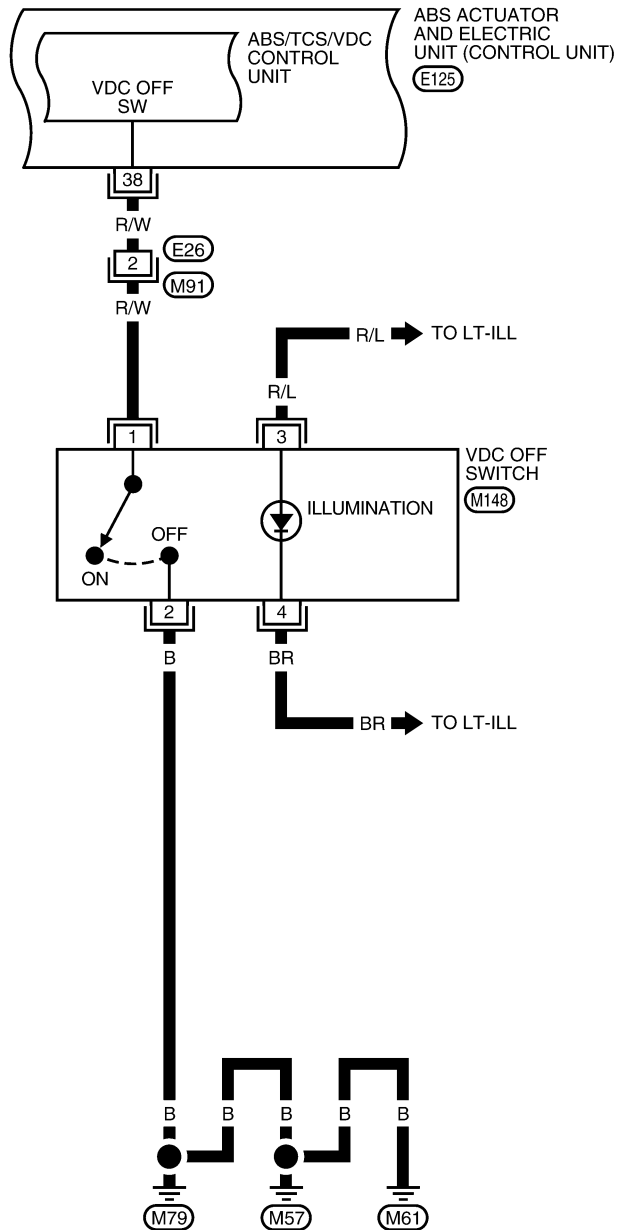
ABS ACTUATOR AND ELECTRIC UNIT (CONTROL UNIT)
E125

ABS/TCS/VDC CONTROL UNIT

VDC OFF SW

38

R/W

2
E26
M91

R/W

R/L
TO LT-ILL

R/L

1

3

VDC OFF SWITCH
M148

ILLUMINATION

OFF

ON

2

4

B

BR

BR
TO LT-ILL

B
B
B
B
B

M79
M57
M61